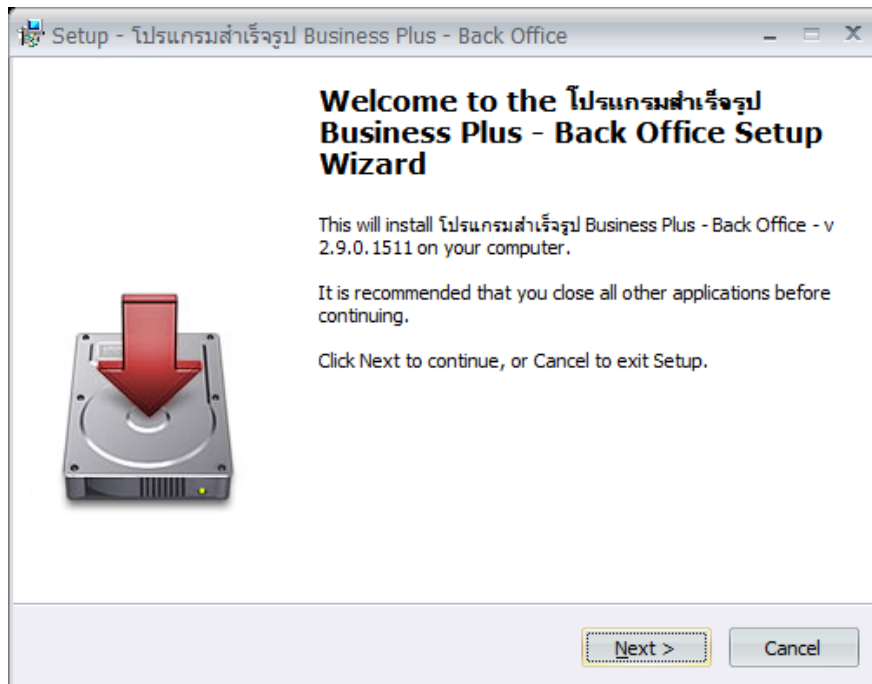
Setup - โปรแกรมสำเร็จรูป Business Plus - Back Office

Welcome to the โปรแกรมสำเร็จรูป Business Plus - Back Office Setup Wizard

This will install โปรแกรมสำเร็จรูป Business Plus - Back Office - v 2.9.0.1511 on your computer.

It is recommended that you close all other applications before continuing.

Click Next to continue, or Cancel to exit Setup.

Next >

Cancel